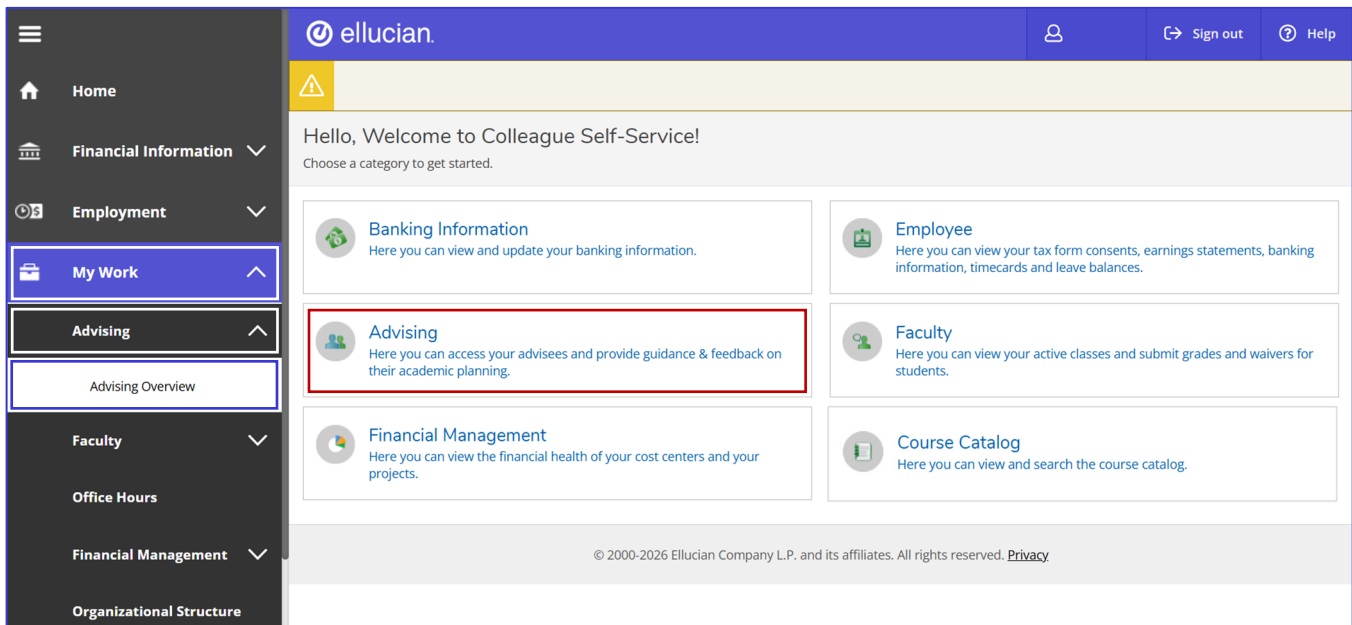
Home

Financial Information

Employment

My Work

Advising

Advising Overview

Faculty

Office Hours

Financial Management

Organizational Structure

ellucian.

Sign out

Help

Hello, Welcome to Colleague Self-Service!

Choose a category to get started.

Banking Information
Here you can view and update your banking information.

Employee
Here you can view your tax form consents, earnings statements, banking information, timecards and leave balances.

Advising
Here you can access your advisees and provide guidance & feedback on their academic planning.

Faculty
Here you can view your active classes and submit grades and waivers for students.

Financial Management
Here you can view the financial health of your cost centers and your projects.

Course Catalog
Here you can view and search the course catalog.

© 2000-2026 Ellucian Company L.P. and its affiliates. All rights reserved. Privacy